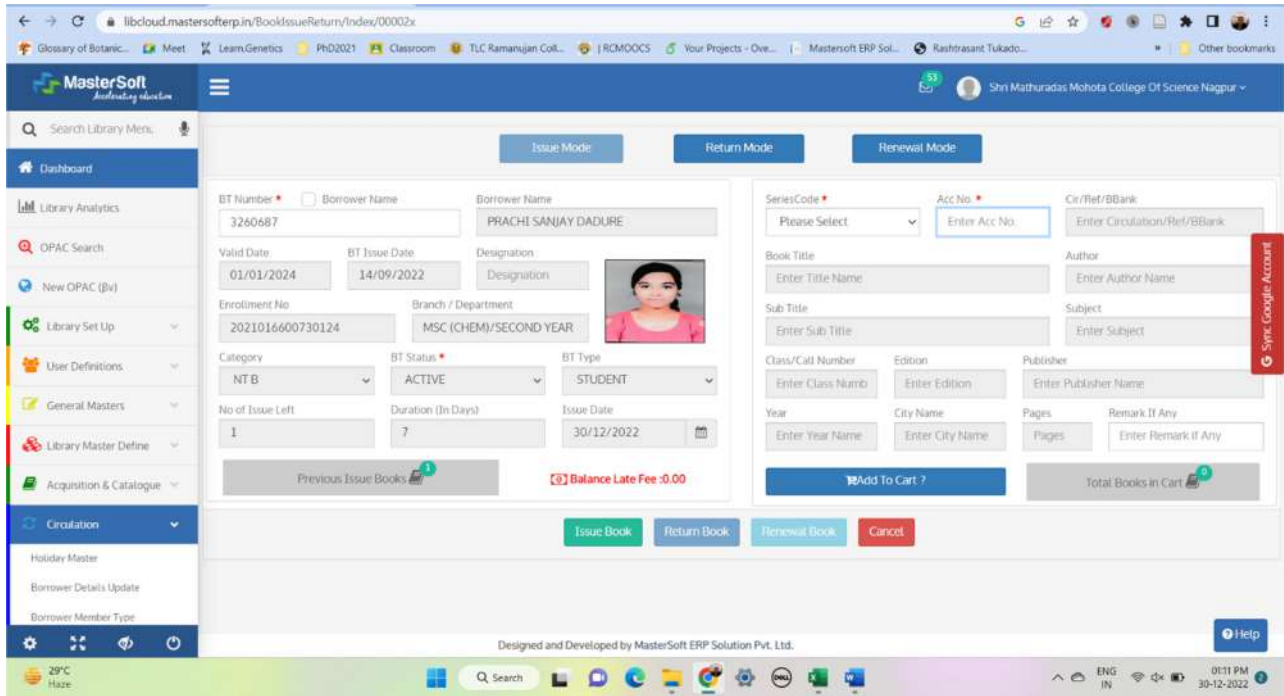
libcloud.mastersofterp.in/BookIssueReturn/Index/00002x

Glossary of Botanic... Meet LearnGenetics PhD2021 Classroom TLC Ramanujan Coll... | RCMOOCS Your Projects - Ove... Mastersoft ERP Sol... Rashtrasant Tukado... Other bookmarks

MasterSoft Accelerating education

53

Shri Mathuradas Mohota College Of Science Nagpur

Search Library Menu

Dashboard

Library Analytics

OPAC Search

New OPAC (Bv)

Library Set Up

User Definitions

General Masters

Library Master Define

Acquisition & Catalogue

Circulation

Holiday Master

Borrower Details Update

Borrower Member Type

Issue Mode

Return Mode

Renewal Mode

BT Number * Borrower Name
3260687

Borrower Name
PRACHI SANJAY DADURE

Valid Date
01/01/2024

BT Issue Date
14/09/2022

Designation
Designation

Enrollment No
2021016600730124

Branch / Department
MSC (CHEM)/SECOND YEAR

Category
NT B

BT Status *
ACTIVE

BT Type
STUDENT

No of Issue Left
1

Duration (In Days)
7

Issue Date
30/12/2022

Previous Issue Books 1

Balance Late Fee :0.00

SeriesCode *
Please Select

Acc No. *
Enter Acc No.

Cir/Ref/BBank
Enter Circulation/Ref/BBank

Book Title
Enter Title Name

Author
Enter Author Name

Sub Title
Enter Sub Title

Subject
Enter Subject

Class/Call Number
Enter Class Numb

Edition
Enter Edition

Publisher
Enter Publisher Name

Year
Enter Year Name

City Name
Enter City Name

Pages
Pages

Remark If Any
Enter Remark If Any

Add To Cart ?

Total Books in Cart 0

Sync Google Account

Issue Book

Return Book

Renewal Book

Cancel

Designed and Developed by MasterSoft ERP Solution Pvt. Ltd.

Help

29°C
Haze

Search

ENG
IN

01:11 PM
30-12-2022